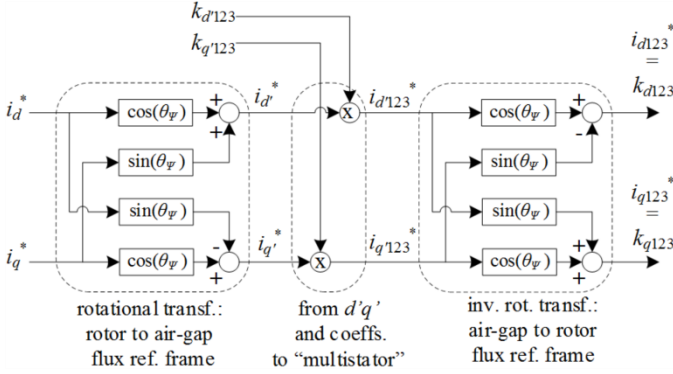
$k_{d'123}$

$k_{q'123}$

$i_d^*$

$\cos(\theta_\Psi)$

$\sin(\theta_\Psi)$

$\sin(\theta_\Psi)$

$\cos(\theta_\Psi)$

$i_q^*$

+

+

-

+

$i_{d'}^*$

$i_{q'}^*$

x

x

$i_{d'123}^*$

$i_{q'123}^*$

$\cos(\theta_\Psi)$

$\sin(\theta_\Psi)$

$\sin(\theta_\Psi)$

$\cos(\theta_\Psi)$

+

-

+

+

$i_{d123}^*$ = $k_{d123}$

$i_{q123}^*$ = $k_{q123}$

rotational transf.: rotor to air-gap flux ref. frame

from $d'q'$ and coeffs. to "multistator"

inv. rot. transf.: air-gap to rotor flux ref. frame